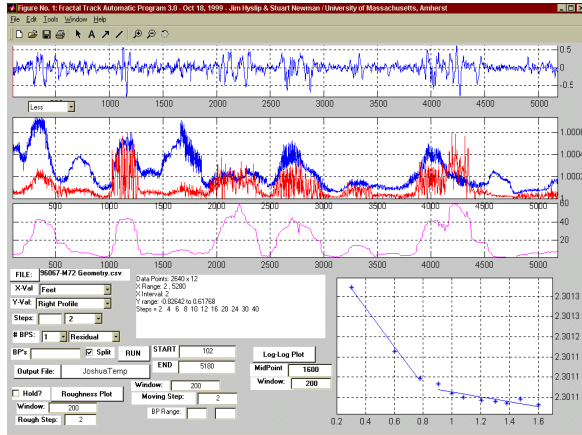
Figure No. 1: Fractal Track Automatic Program 3.0 - Oct 18, 1999 - Jim Hyslip & Stuart Newman / University of Massachusetts, Amherst

File Edit Tools Window Help

0.5
0
-0.5
500 1000 1500 2000 2500 3000 3500 4000 4500 5000

Less

1.0000
1.0004
1.0000
500 1000 1500 2000 2500 3000 3500 4000 4500 5000

60
40
20
500 1000 1500 2000 2500 3000 3500 4000 4500 5000

FILE: 96067-M72 Geometry.csv

Data Points: 2640 x 12
X Range: 2 , 5280
X Interval: 2
Y range: -0.82642 to 0.61768
Steps = 2 4 6 8 10 12 16 20 24 30 40

X-Val Feet
Y-Val: Right Profile
Steps: 2
# BPS: 1 Residual
BP's: Split RUN
START 102
END 5180
Output File: JoshuaTemp
Log-Log Plot
MidPoint 1600
Window: 200
Window: 200
Hold? Roughness Plot
Moving Step: 2
Window: 200
BP Range:
Rough Step: 2

2.3013
2.3013
2.3012
2.3012
2.3011
2.3011
2.3011
0.2 0.4 0.6 0.8 1 1.2 1.4 1.6